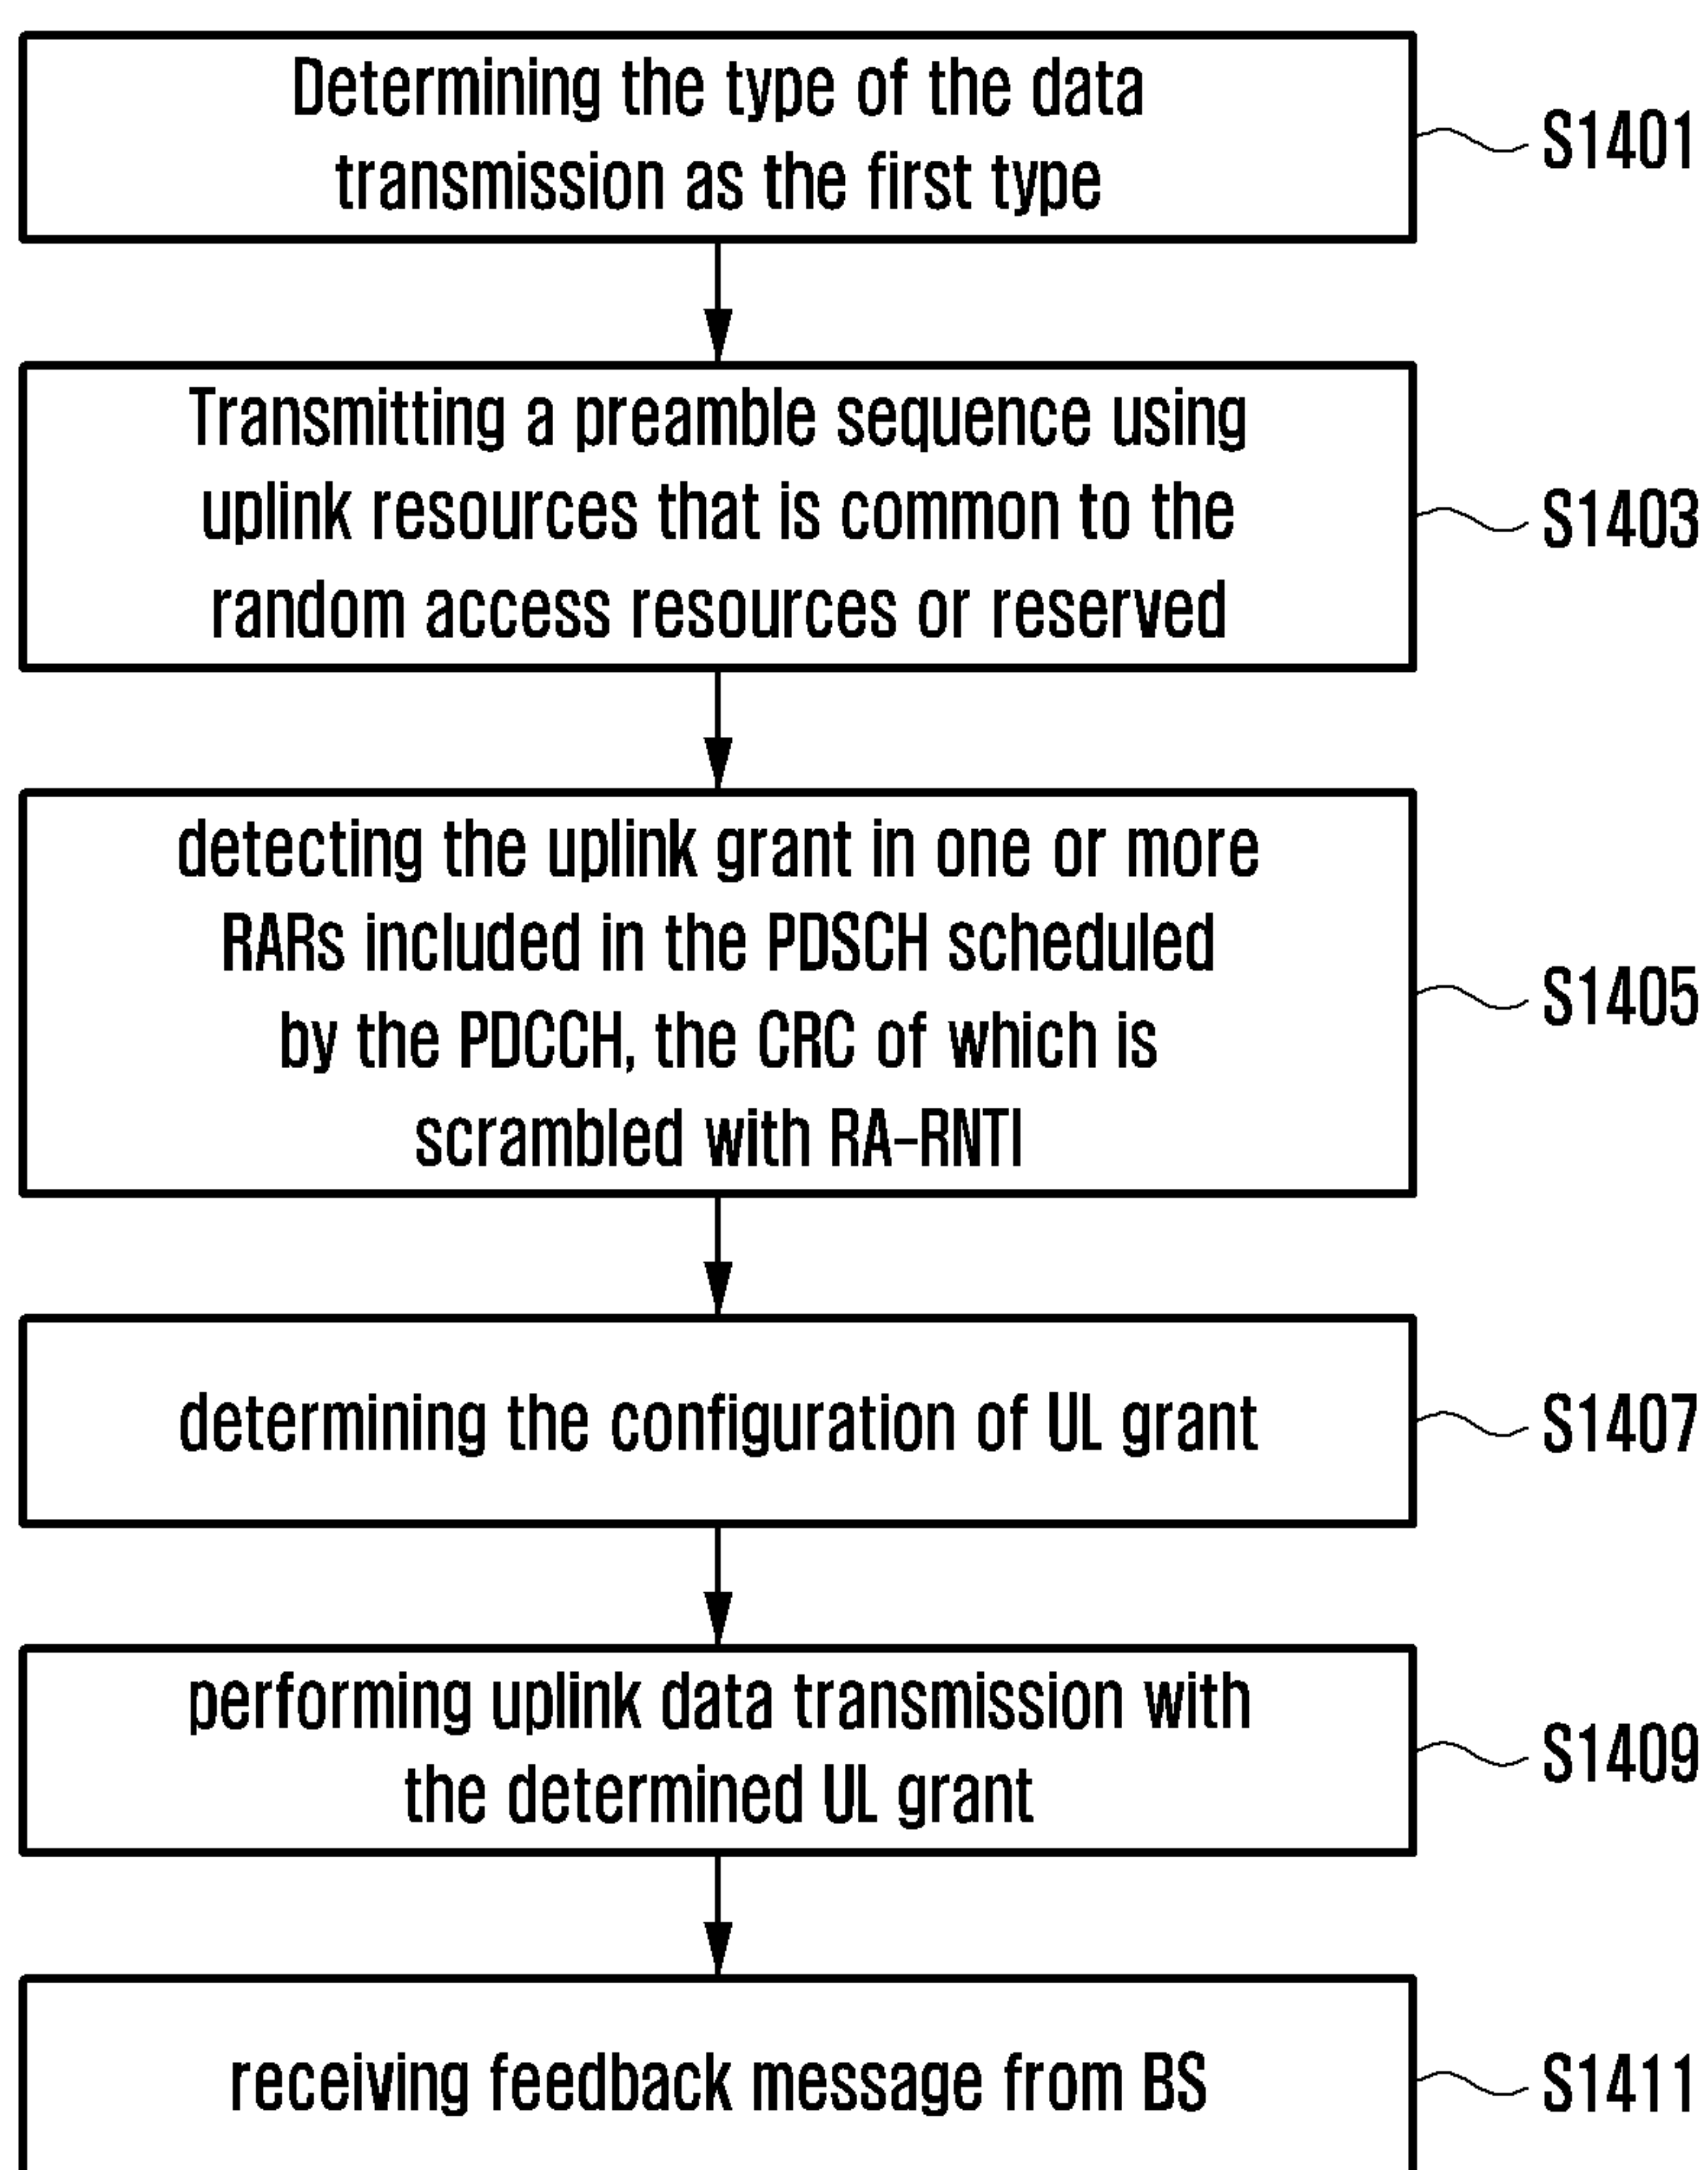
Determining the type of the data transmission as the first type

S1401

Transmitting a preamble sequence using uplink resources that is common to the random access resources or reserved

S1403

detecting the uplink grant in one or more RARs included in the PDSCH scheduled by the PDCCH, the CRC of which is scrambled with RA-RNTI

S1405

determining the configuration of UL grant

S1407

performing uplink data transmission with the determined UL grant

S1409

receiving feedback message from BS

S1411